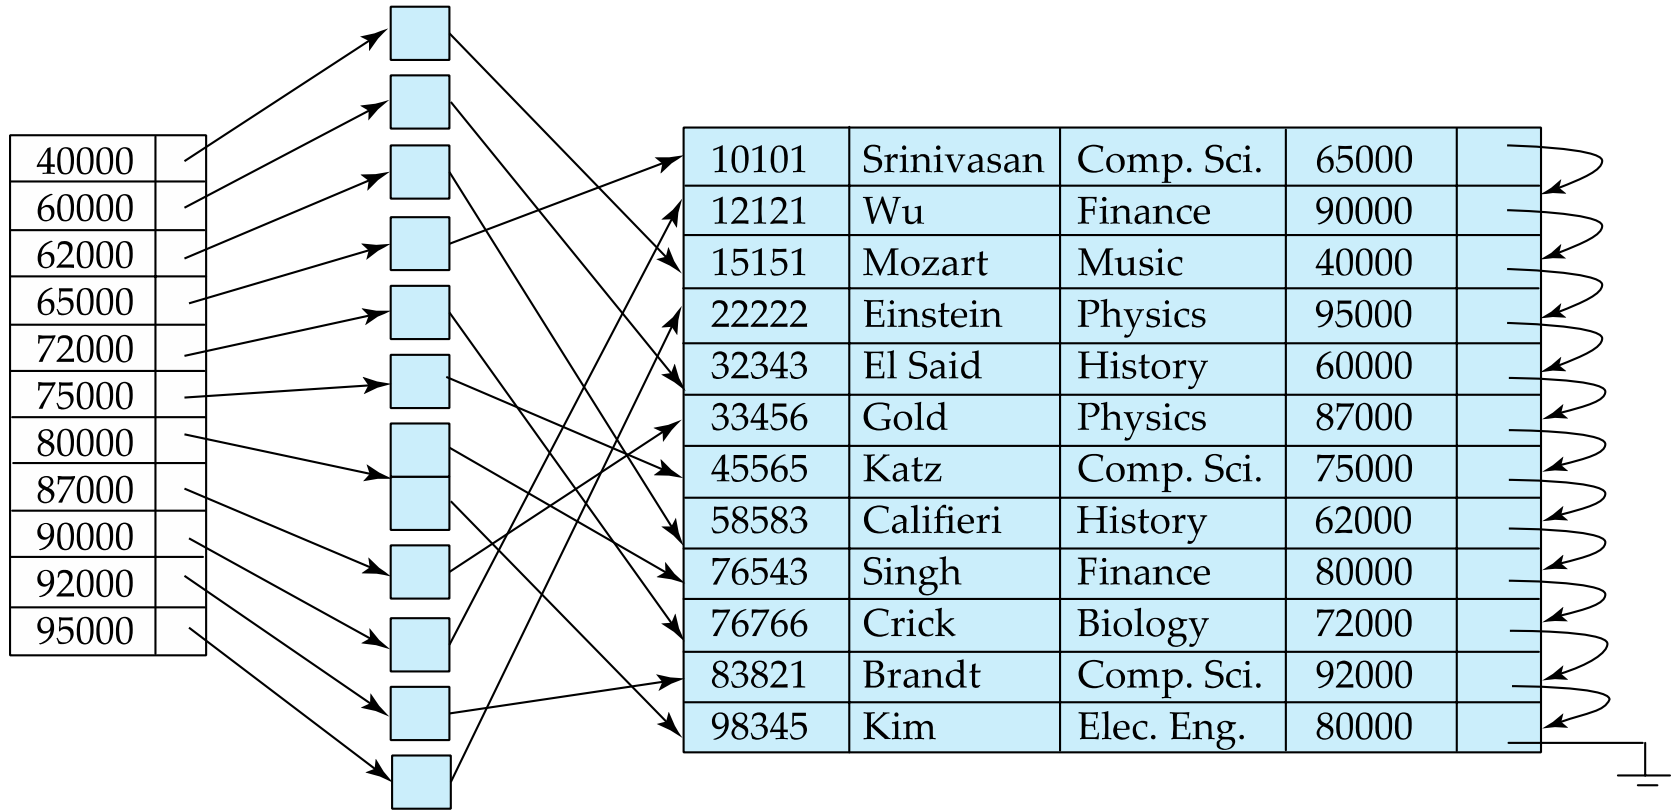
| 40000 |  |
|---|---|
| 60000 |  |
| 62000 |  |
| 65000 |  |
| 72000 |  |
| 75000 |  |
| 80000 |  |
| 87000 |  |
| 90000 |  |
| 92000 |  |
| 95000 |  |

| 10101 | Srinivasan | Comp. Sci. | 65000 |  |
|---|---|---|---|---|
| 12121 | Wu | Finance | 90000 |  |
| 15151 | Mozart | Music | 40000 |  |
| 22222 | Einstein | Physics | 95000 |  |
| 32343 | El Said | History | 60000 |  |
| 33456 | Gold | Physics | 87000 |  |
| 45565 | Katz | Comp. Sci. | 75000 |  |
| 58583 | Califieri | History | 62000 |  |
| 76543 | Singh | Finance | 80000 |  |
| 76766 | Crick | Biology | 72000 |  |
| 83821 | Brandt | Comp. Sci. | 92000 |  |
| 98345 | Kim | Elec. Eng. | 80000 |  |